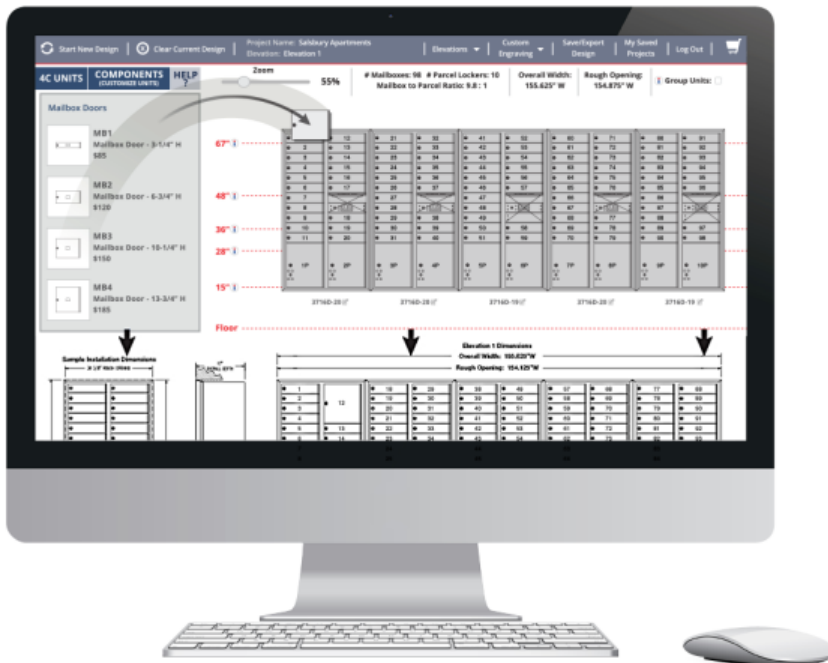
Start New Design | Clear Current Design | Project Name: Salisbury Apartments Elevation: Elevation 1 | Elevations | Custom Engraving | Save/Export Design | My Saved Projects | Log Out

4C UNITS | COMPONENTS (CUSTOMIZE UNITS) | HELP ?

Zoom

55%

# Mailboxes: 98 # Parcel Lockers: 10 Mailbox to Parcel Ratio: 9.8 : 1

Overall Width: 155.625" W

Rough Opening: 154.875" W

Group Units:

Mailbox Doors

MB1
Mailbox Door - 3-1/4" H
$85

MB2
Mailbox Door - 6-3/4" H
$120

MB3
Mailbox Door - 10-1/4" H
$150

MB4
Mailbox Door - 13-3/4" H
$185

67"

48"

36"

28"

15"

Floor

3716D-20

3716D-20

3716D-19

3716D-20

3716D-19

Sample Installation Dimensions

Elevation 1 Dimensions

Overall Width: 155.625"W

Rough Opening: 154.875"W